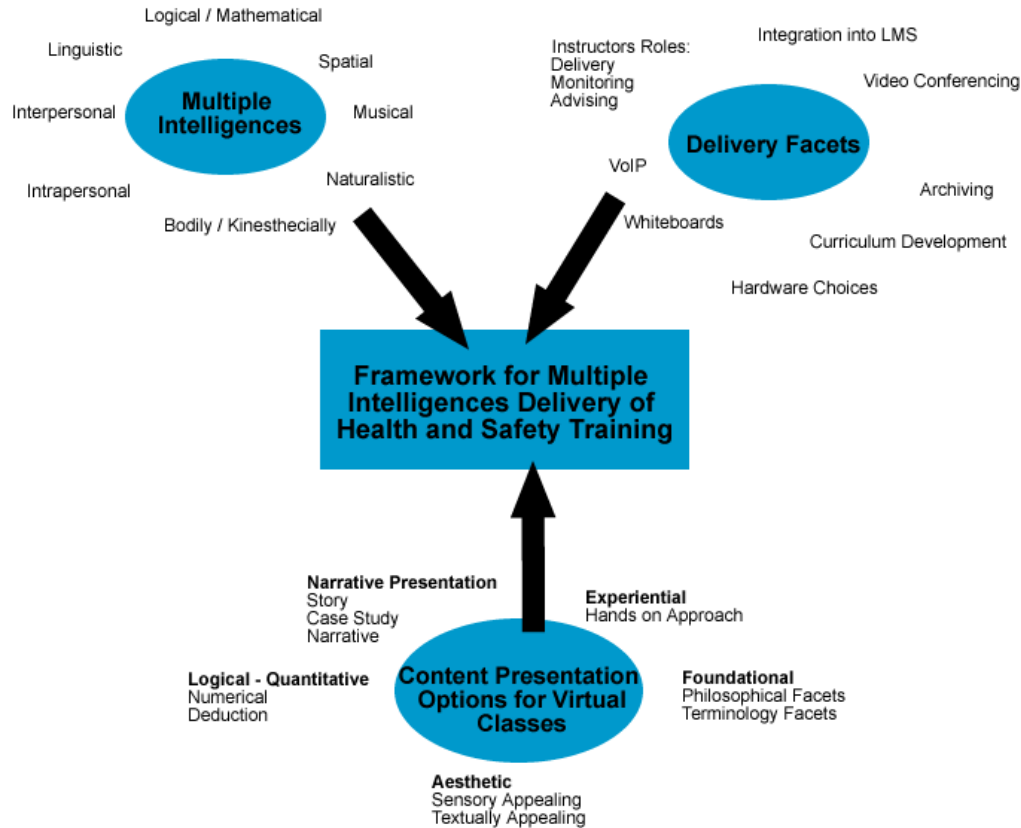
Logical / Mathematical

Linguistic

Spatial

Multiple Intelligences

Interpersonal

Musical

Naturalistic

Intrapersonal

Bodily / Kinesthecially

Instructors Roles:
Delivery
Monitoring
Advising

Integration into LMS

Video Conferencing

Delivery Facets

VoIP

Archiving

Whiteboards

Curriculum Development

Hardware Choices

Framework for Multiple Intelligences Delivery of Health and Safety Training

Narrative Presentation
Story
Case Study
Narrative

Experiential
Hands on Approach

Logical - Quantitative
Numerical
Deduction

Content Presentation Options for Virtual Classes

Foundational
Philosophical Facets
Terminology Facets

Aesthetic
Sensory Appealing
Textually Appealing